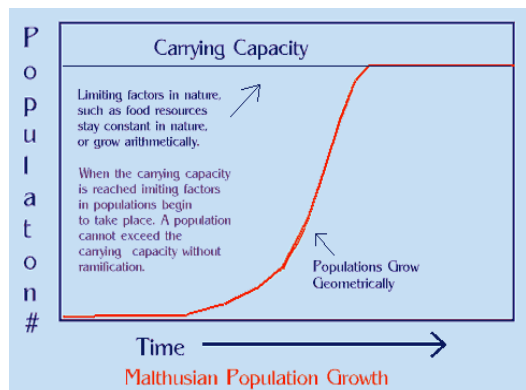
Population #

Carrying Capacity

Limiting factors in nature, such as food resources stay constant in nature, or grow arithmetically.

When the carrying capacity is reached imiting factors in populations begin to take place. A population cannot exceed the carrying capacity without ramification.

Populations Grow Geometrically

Time

Malthusian Population Growth